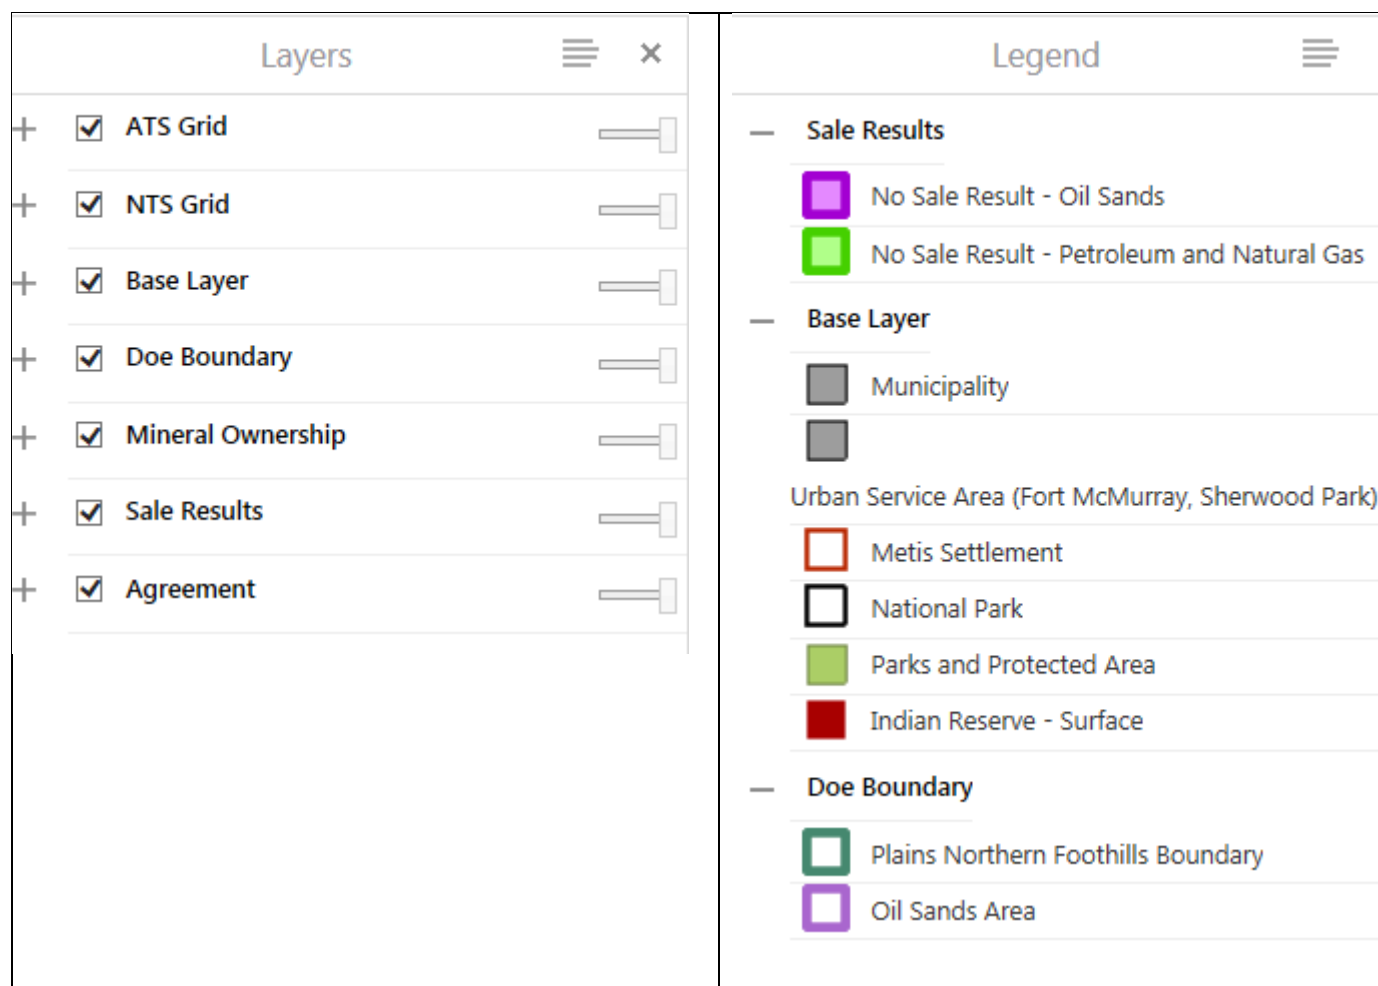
Layers

+ ATS Grid

+ NTS Grid

+ Base Layer

+ Doe Boundary

+ Mineral Ownership

+ Sale Results

+ Agreement

Legend

— Sale Results

No Sale Result - Oil Sands

No Sale Result - Petroleum and Natural Gas

— Base Layer

Municipality

Urban Service Area (Fort McMurray, Sherwood Park)

Metis Settlement

National Park

Parks and Protected Area

Indian Reserve - Surface

— Doe Boundary

Plains Northern Foothills Boundary

Oil Sands Area